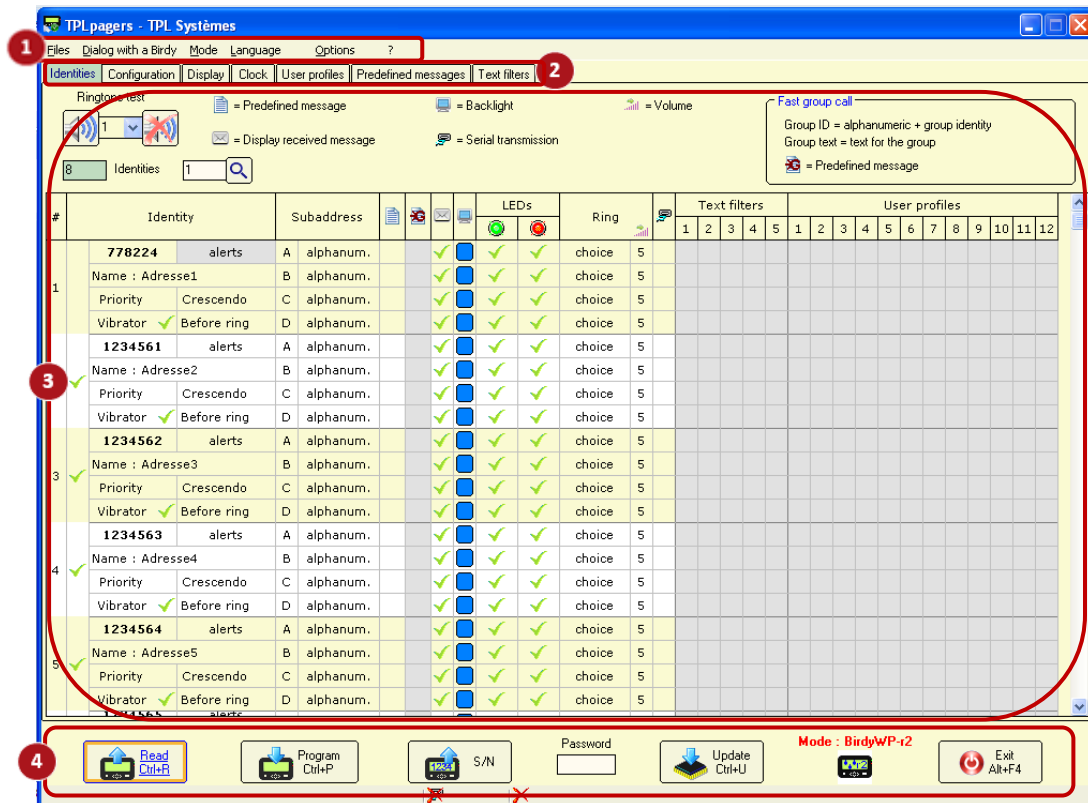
TPLpagers - TPL Systèmes

1 Files Dialog with a Birdy Mode Language Options ?

Identities Configuration Display Clock User profiles Predefined messages Text filters 2

Ringtone test
1
8 Identities 1

= Predefined message
= Display received message
= Backlight
= Serial transmission
= Volume

Fast group call
Group ID = alphanumeric + group identity
Group text = text for the group
= Predefined message

| # | Identity | | Subaddress | | | | | | LEDs | | Ring | | | Text filters 1 | 2 | 3 | 4 | 5 | User profiles 1 | 2 | 3 | 4 | 5 | 6 | 7 | 8 | 9 | 10 | 11 | 12 |
|---|---|---|---|---|---|---|---|---|---|---|---|---|---|---|---|---|---|---|---|---|---|---|---|---|---|---|---|---|---|
| 1 | 778224 | alerts | A | alphanum. | | | ✓ | | ✓ | ✓ | choice | 5 | | | | | | | | | | | | | | | | | |
| | Name : Adresse1 | | B | alphanum. | | | ✓ | | ✓ | ✓ | choice | 5 | | | | | | | | | | | | | | | | | |
| | Priority | Crescendo | C | alphanum. | | | ✓ | | ✓ | ✓ | choice | 5 | | | | | | | | | | | | | | | | | |
| | Vibrator ✓ | Before ring | D | alphanum. | | | ✓ | | ✓ | ✓ | choice | 5 | | | | | | | | | | | | | | | | | |
| 3 ✓ | 1234561 | alerts | A | alphanum. | | | ✓ | | ✓ | ✓ | choice | 5 | | | | | | | | | | | | | | | | | |
| | Name : Adresse2 | | B | alphanum. | | | ✓ | | ✓ | ✓ | choice | 5 | | | | | | | | | | | | | | | | | |
| | Priority | Crescendo | C | alphanum. | | | ✓ | | ✓ | ✓ | choice | 5 | | | | | | | | | | | | | | | | | |
| | Vibrator ✓ | Before ring | D | alphanum. | | | ✓ | | ✓ | ✓ | choice | 5 | | | | | | | | | | | | | | | | | |
| 3 ✓ | 1234562 | alerts | A | alphanum. | | | ✓ | | ✓ | ✓ | choice | 5 | | | | | | | | | | | | | | | | | |
| | Name : Adresse3 | | B | alphanum. | | | ✓ | | ✓ | ✓ | choice | 5 | | | | | | | | | | | | | | | | | |
| | Priority | Crescendo | C | alphanum. | | | ✓ | | ✓ | ✓ | choice | 5 | | | | | | | | | | | | | | | | | |
| | Vibrator ✓ | Before ring | D | alphanum. | | | ✓ | | ✓ | ✓ | choice | 5 | | | | | | | | | | | | | | | | | |
| 4 ✓ | 1234563 | alerts | A | alphanum. | | | ✓ | | ✓ | ✓ | choice | 5 | | | | | | | | | | | | | | | | | |
| | Name : Adresse4 | | B | alphanum. | | | ✓ | | ✓ | ✓ | choice | 5 | | | | | | | | | | | | | | | | | |
| | Priority | Crescendo | C | alphanum. | | | ✓ | | ✓ | ✓ | choice | 5 | | | | | | | | | | | | | | | | | |
| | Vibrator ✓ | Before ring | D | alphanum. | | | ✓ | | ✓ | ✓ | choice | 5 | | | | | | | | | | | | | | | | | |
| 5 ✓ | 1234564 | alerts | A | alphanum. | | | ✓ | | ✓ | ✓ | choice | 5 | | | | | | | | | | | | | | | | | |
| | Name : Adresse5 | | B | alphanum. | | | ✓ | | ✓ | ✓ | choice | 5 | | | | | | | | | | | | | | | | | |
| | Priority | Crescendo | C | alphanum. | | | ✓ | | ✓ | ✓ | choice | 5 | | | | | | | | | | | | | | | | | |
| | Vibrator ✓ | Before ring | D | alphanum. | | | ✓ | | ✓ | ✓ | choice | 5 | | | | | | | | | | | | | | | | | |

4 Read Ctrl+R Program Ctrl+P S/N Password Update Ctrl+U Mode : BirdyWP-r2 Exit Alt+F4